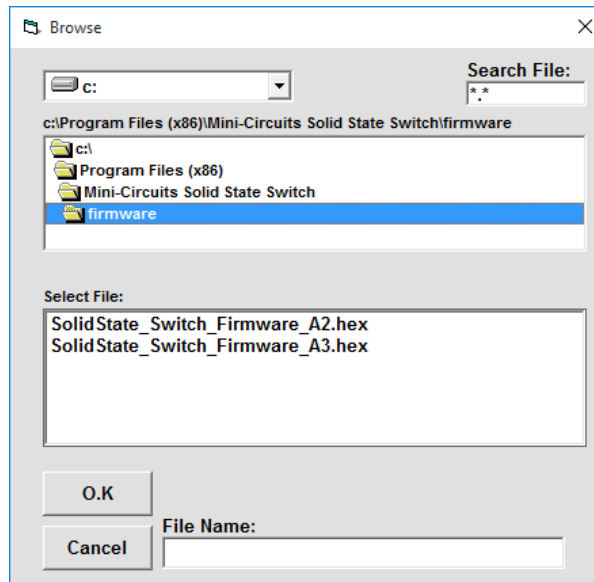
Browse

×

c:

Search File:

*.*

c:\Program Files (x86)\Mini-Circuits Solid State Switch\firmware

c:\
Program Files (x86)
Mini-Circuits Solid State Switch
firmware

Select File:

SolidState_Switch_Firmware_A2.hex
SolidState_Switch_Firmware_A3.hex

O.K

Cancel

File Name: